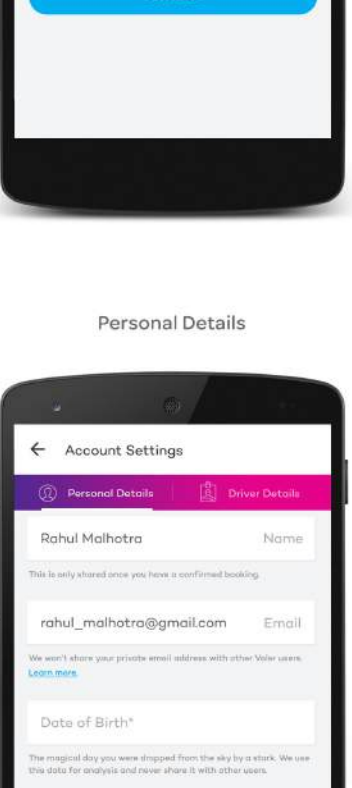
Personal Details

← Account Settings

Personal Details | Driver Details

Rahul Malhotra Name

This is only shared once you have a confirmed booking.

rahul_malhotra@gmail.com Email

We won't share your private email address with other Voler users. Learn more

Date of Birth*

The magical day you were dropped from the sky by a stork. We use this data for analysis and never share it with other users.